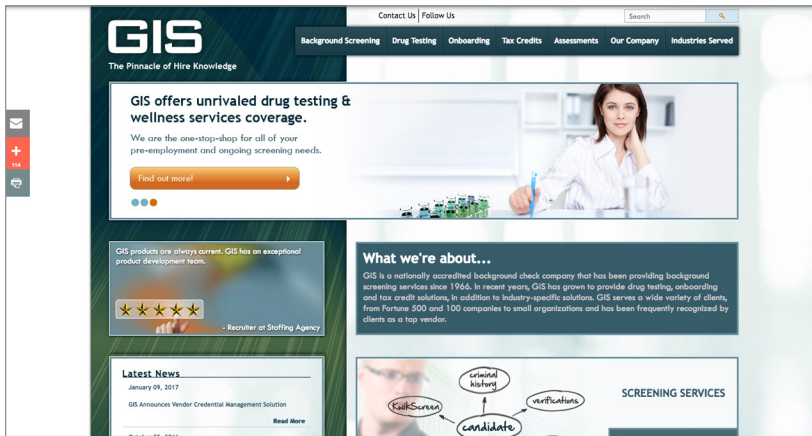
GIS
The Pinnacle of Hire Knowledge

Contact Us | Follow Us
Search

Background Screening | Drug Testing | Onboarding | Tax Credits | Assessments | Our Company | Industries Served

114

GIS offers unrivaled drug testing & wellness services coverage.

We are the one-stop-shop for all of your pre-employment and ongoing screening needs.

Find out more!

GIS products are always current. GIS has an exceptional product development team.

- Recruiter at Staffing Agency

What we're about...

GIS is a nationally accredited background check company that has been providing background screening services since 1966. In recent years, GIS has grown to provide drug testing, onboarding and tax credit solutions, in addition to industry-specific solutions. GIS serves a wide variety of clients, from Fortune 500 and 100 companies to small organizations and has been frequently recognized by clients as a top vendor.

Latest News

January 09, 2017

GIS Announces Vendor Credential Management Solution

Read More

criminal history
verifications
KwikScreen
candidate

SCREENING SERVICES